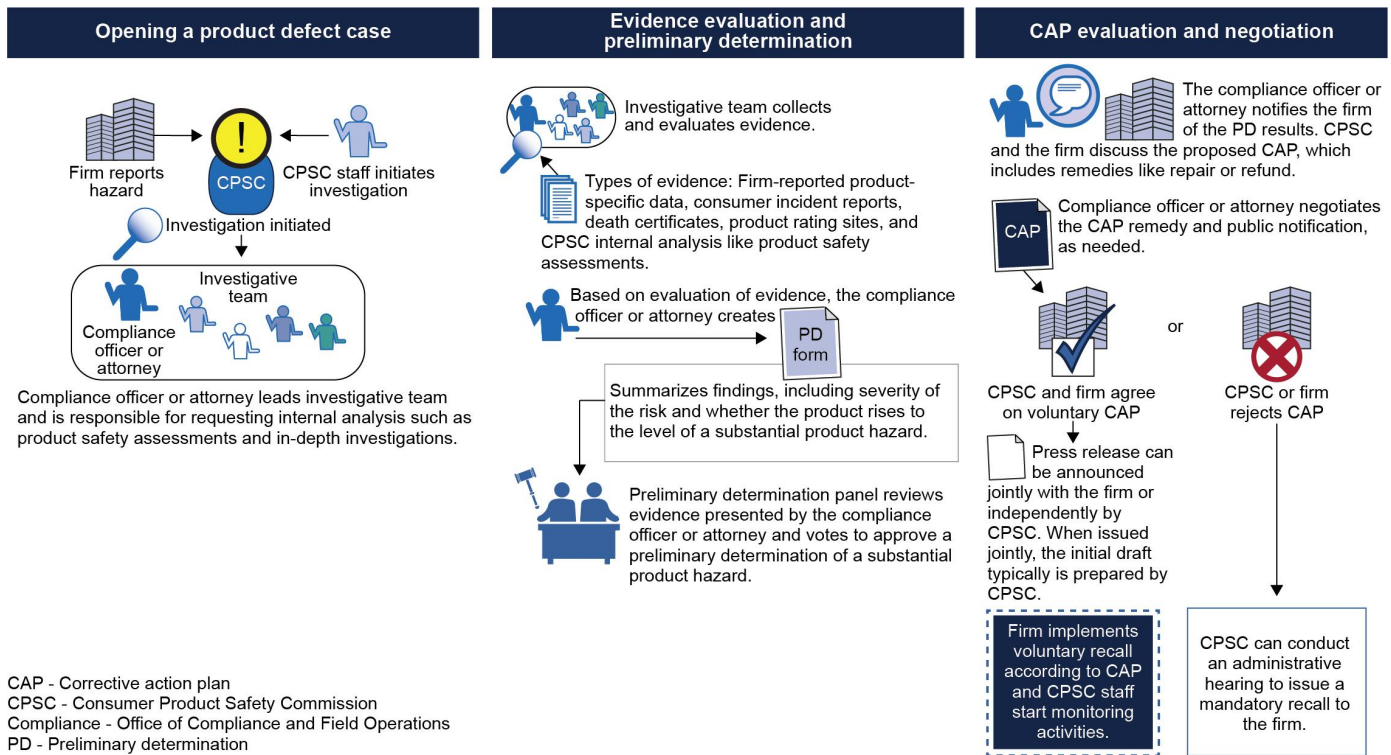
Opening a product defect case

Firm reports hazard

!

CPSC

CPSC staff initiates investigation

Investigation initiated

Investigative team

Compliance officer or attorney

Compliance officer or attorney leads investigative team and is responsible for requesting internal analysis such as product safety assessments and in-depth investigations.

Evidence evaluation and preliminary determination

Investigative team collects and evaluates evidence.

Types of evidence: Firm-reported product-specific data, consumer incident reports, death certificates, product rating sites, and CPSC internal analysis like product safety assessments.

Based on evaluation of evidence, the compliance officer or attorney creates

PD form

Summarizes findings, including severity of the risk and whether the product rises to the level of a substantial product hazard.

Preliminary determination panel reviews evidence presented by the compliance officer or attorney and votes to approve a preliminary determination of a substantial product hazard.

CAP evaluation and negotiation

The compliance officer or attorney notifies the firm of the PD results. CPSC and the firm discuss the proposed CAP, which includes remedies like repair or refund.

CAP

Compliance officer or attorney negotiates the CAP remedy and public notification, as needed.

or

CPSC and firm agree on voluntary CAP

CPSC or firm rejects CAP

Press release can be announced jointly with the firm or independently by CPSC. When issued jointly, the initial draft typically is prepared by CPSC.

Firm implements voluntary recall according to CAP and CPSC staff start monitoring activities.

CPSC can conduct an administrative hearing to issue a mandatory recall to the firm.

CAP - Corrective action plan
CPSC - Consumer Product Safety Commission
Compliance - Office of Compliance and Field Operations
PD - Preliminary determination